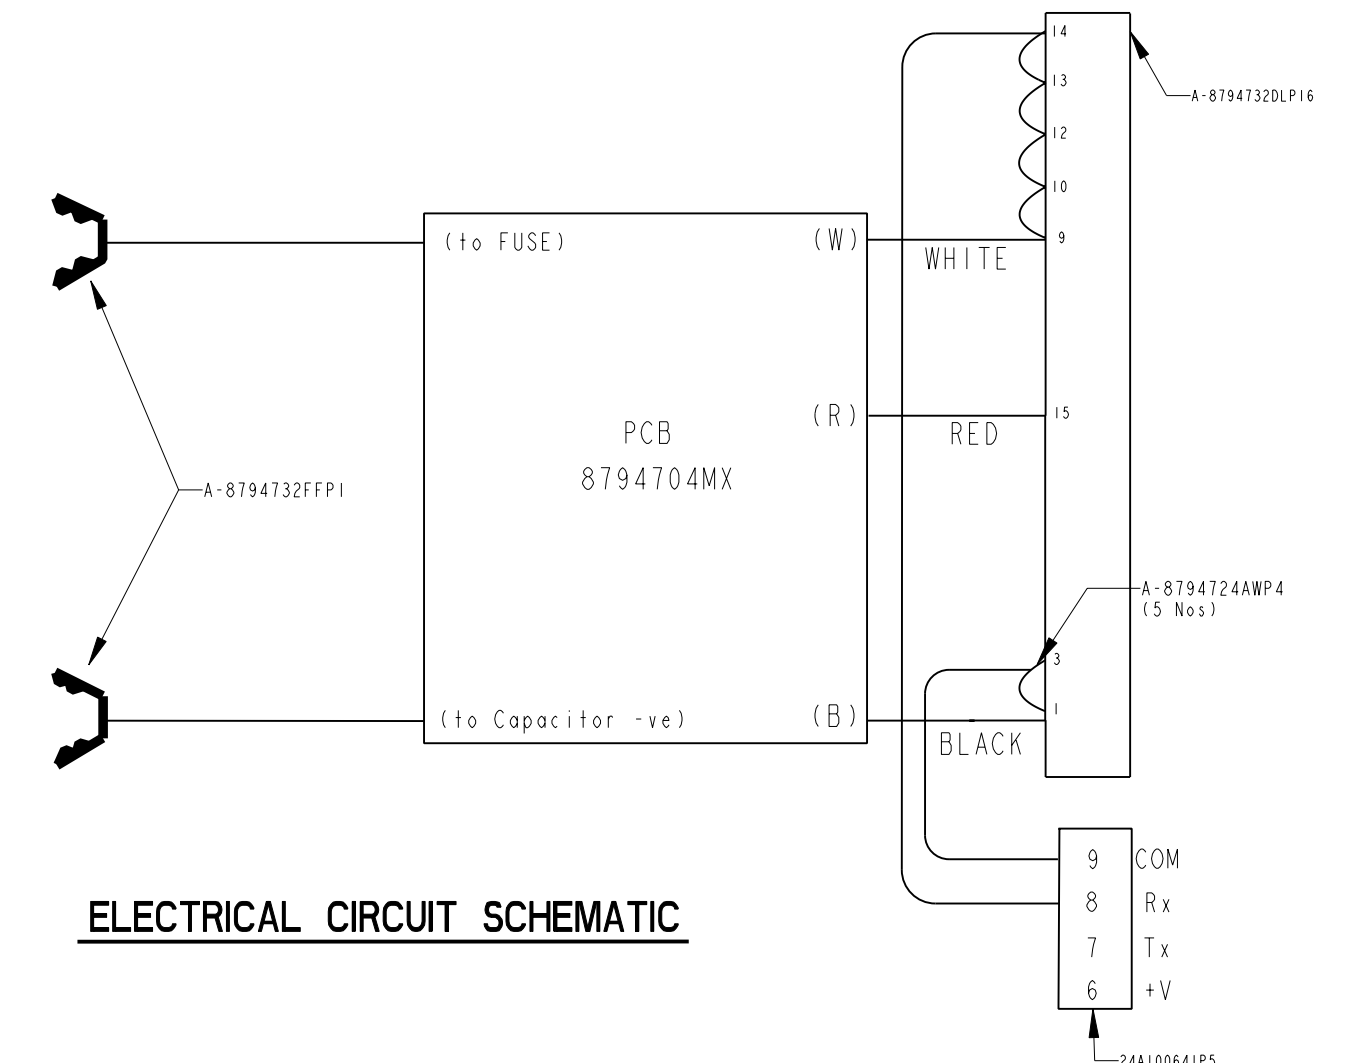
14
13
12
10
9
A-8794732DLP16
(to FUSE)
(W)
WHITE
PCB
8794704MX
(R)
RED
15
A-8794732FFP1
A-8794724AWP4
(5 Nos)
3
1
(to Capacitor -ve)
(B)
BLACK
9 COM
8 Rx
7 Tx
6 +V
ELECTRICAL CIRCUIT SCHEMATIC
24A10064LP5